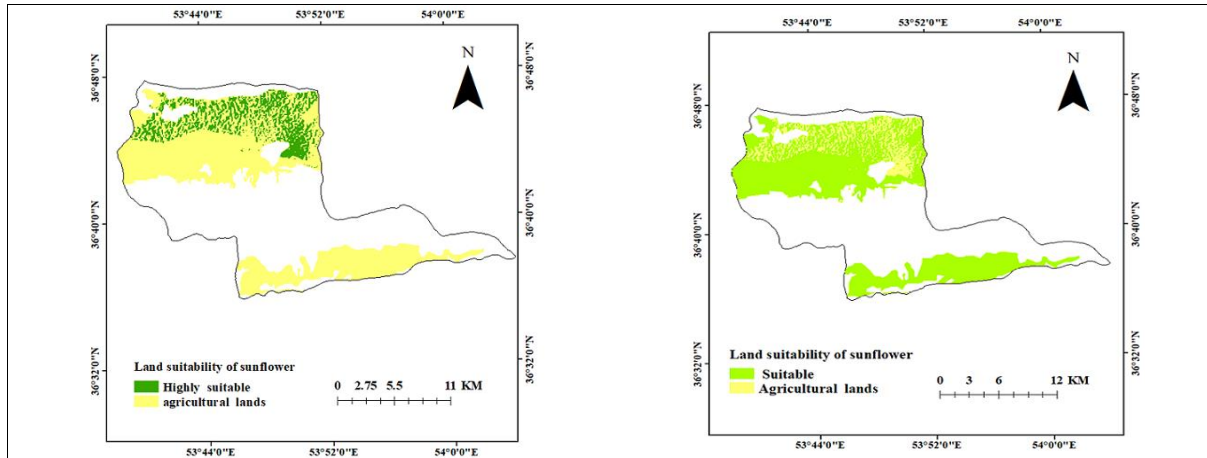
53°44'0"E 53°52'0"E 54°0'0"E

N

36°48'0"N 36°48'0"N

36°40'0"N 36°40'0"N

36°32'0"N 36°32'0"N

Land suitability of sunflower

Highly suitable

agricultural lands

0 2.75 5.5 11 KM

53°44'0"E 53°52'0"E 54°0'0"E

53°44'0"E 53°52'0"E 54°0'0"E

N

36°48'0"N 36°48'0"N

36°40'0"N 36°40'0"N

36°32'0"N 36°32'0"N

Land suitability of sunflower

Suitable

Agricultural lands

0 3 6 12 KM

53°44'0"E 53°52'0"E 54°0'0"E